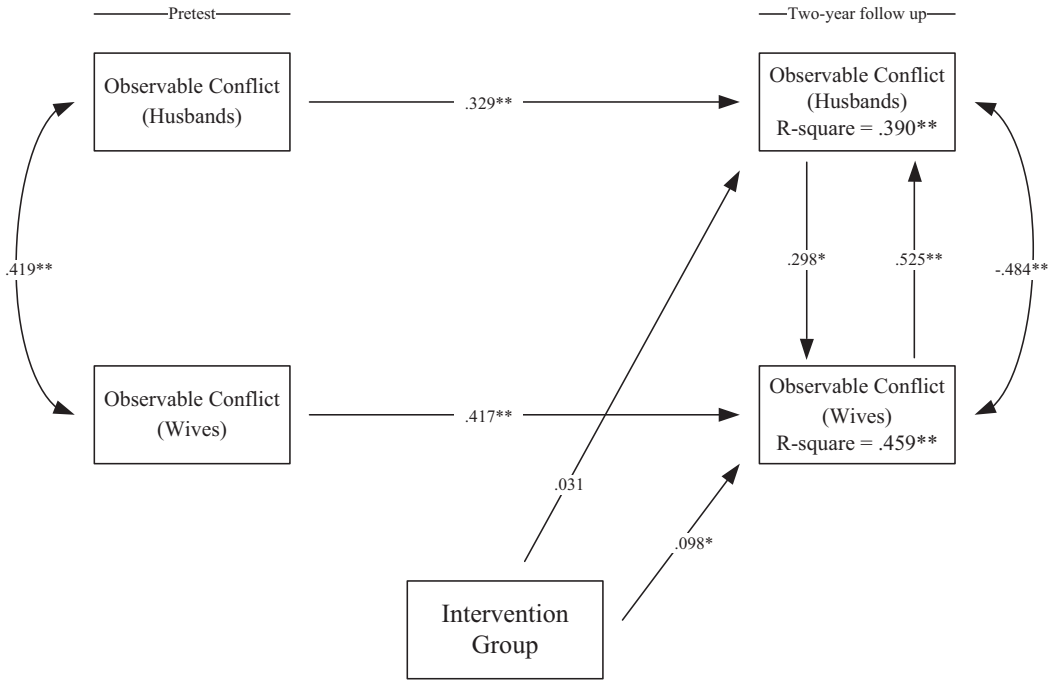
Pretest

Two-year follow up

Observable Conflict (Husbands)

.329**

Observable Conflict (Husbands) R-square = .390**

.419**

.298*

.525**

-.484**

Observable Conflict (Wives)

.417**

Observable Conflict (Wives) R-square = .459**

.031

.098*

Intervention Group